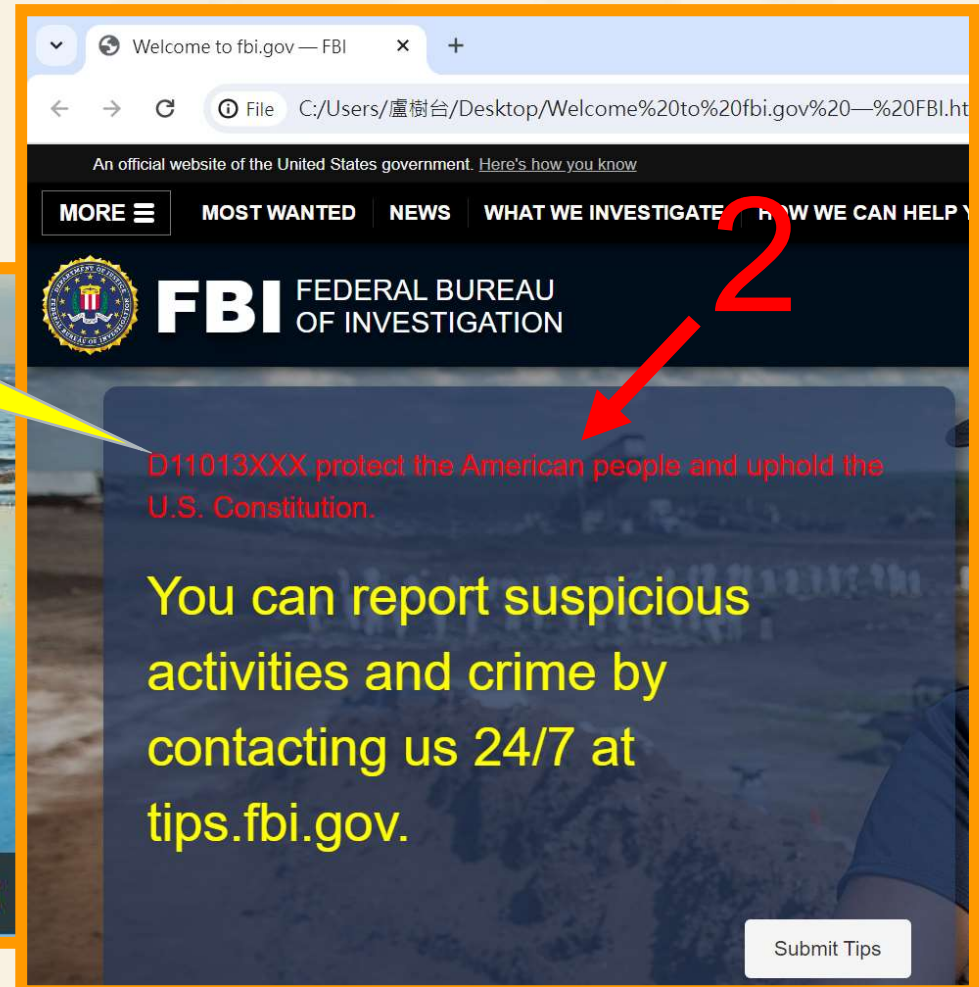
Welcome to fbi.gov — FBI ×
+
File C:/Users/盧樹台/Desktop/Welcome%20to%20fbi.gov%20—%20FBI.ht
An official website of the United States government. Here's how you know
MORE ☰ MOST WANTED NEWS WHAT WE INVESTIGATE H W WE CAN HELP Y
2
FBI FEDERAL BUREAU OF INVESTIGATION
D11013XXX protect the American people and uphold the U.S. Constitution.
You can report suspicious activities and crime by contacting us 24/7 at tips.fbi.gov.
Submit Tips